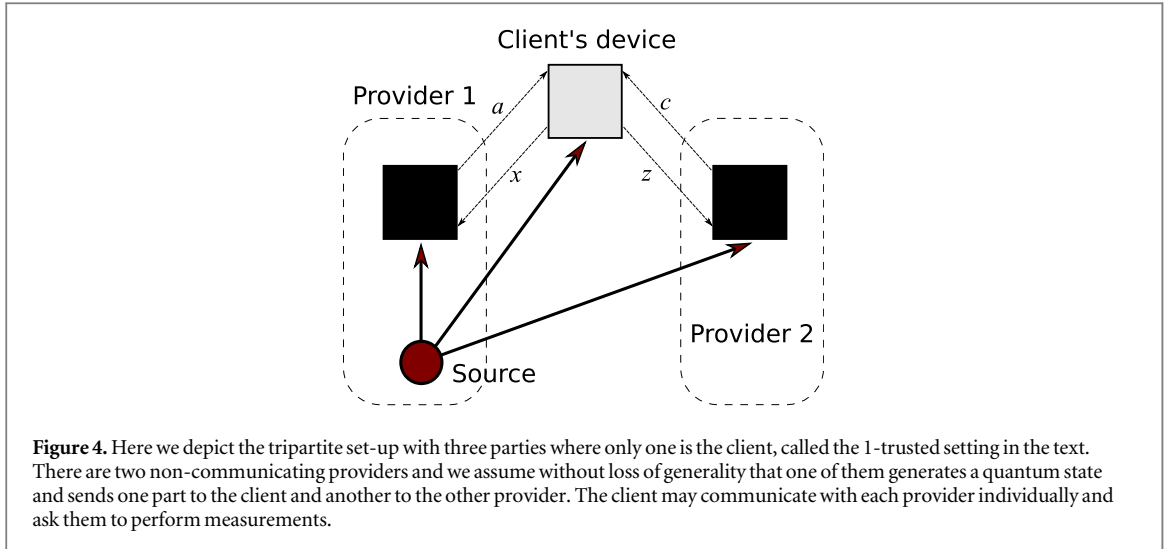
Client's device

Provider 1

$a$

$x$

$c$

$z$

Provider 2

Source

**Figure 4.** Here we depict the tripartite set-up with three parties where only one is the client, called the 1-trusted setting in the text. There are two non-communicating providers and we assume without loss of generality that one of them generates a quantum state and sends one part to the client and another to the other provider. The client may communicate with each provider individually and ask them to perform measurements.